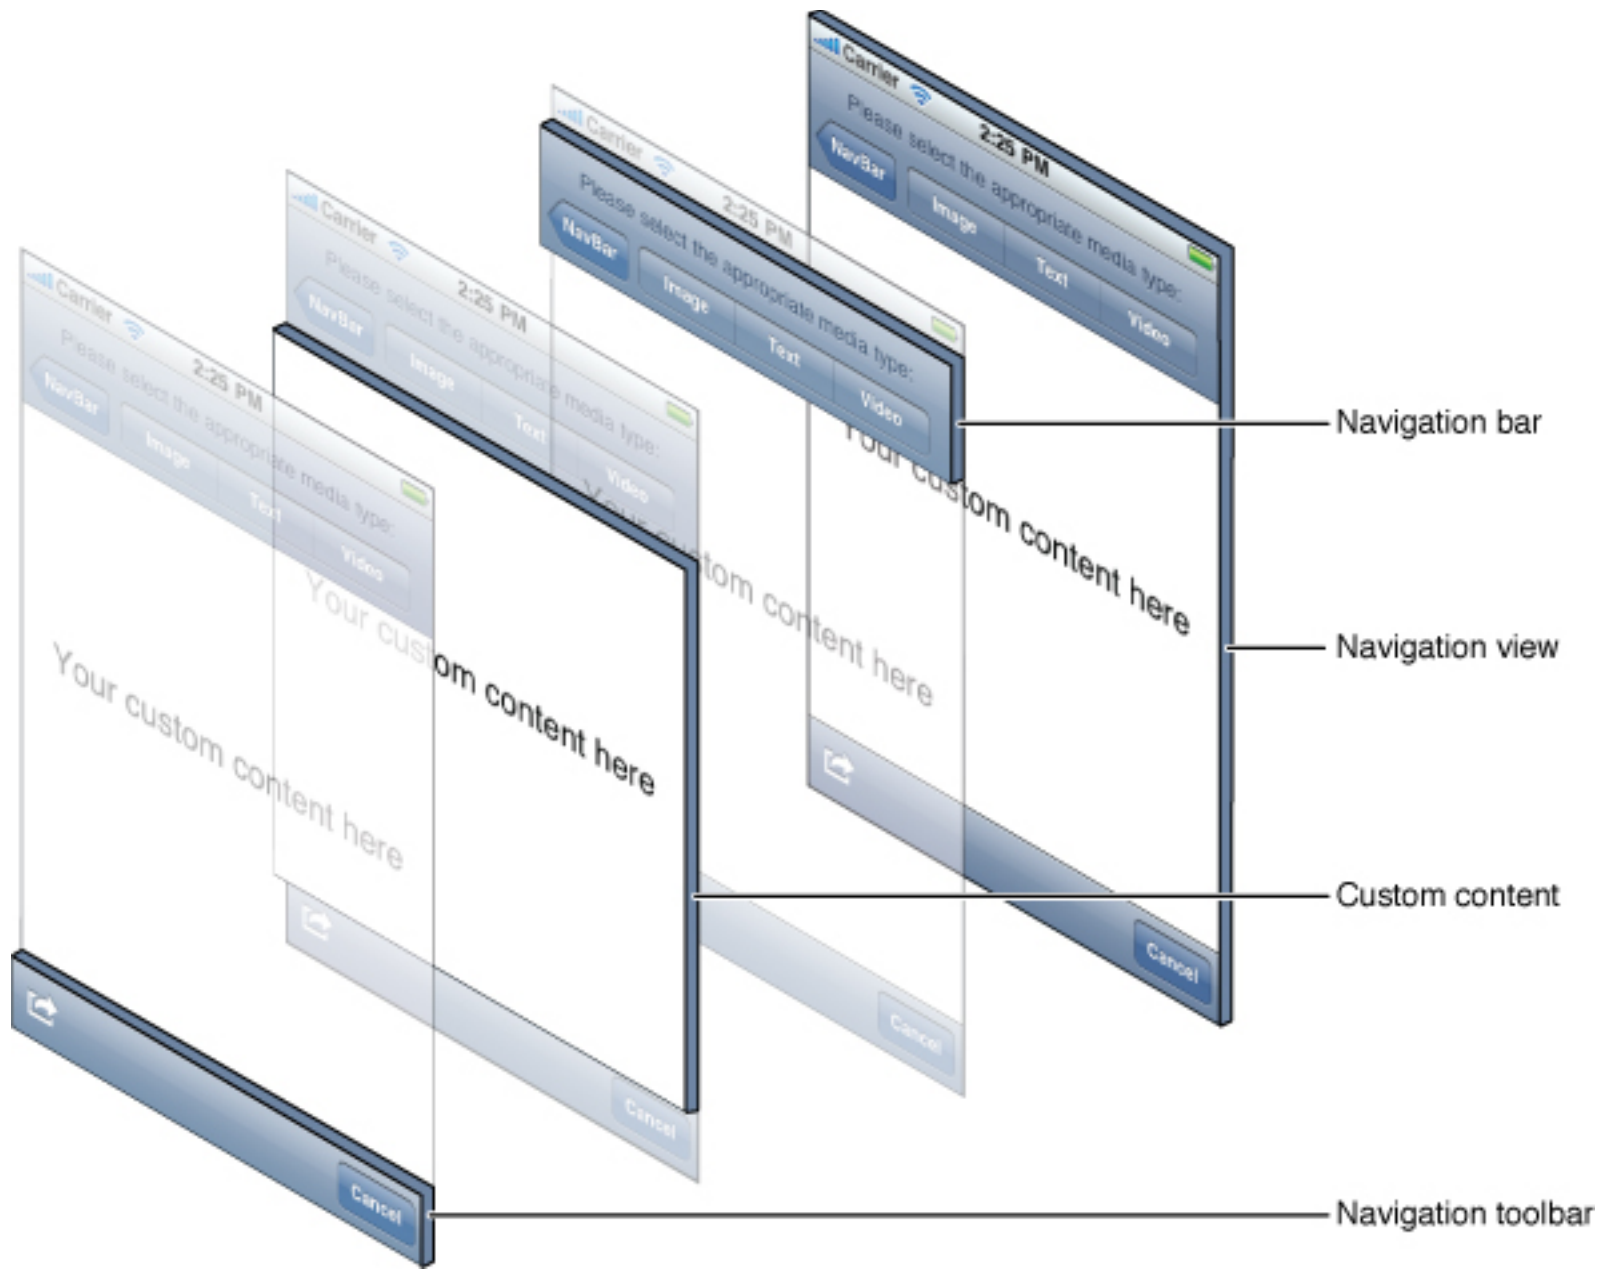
Carrier
2:25 PM
Please select the appropriate media type:
NavBar
Image
Text
Video
Your custom content here
Cancel

Carrier
2:25 PM
Please select the appropriate media type:
NavBar
Image
Text
Video
Your custom content here
Cancel

Carrier
2:25 PM
Please select the appropriate media type:
NavBar
Image
Text
Video
Your custom content here
Cancel

Carrier
2:25 PM
Please select the appropriate media type:
NavBar
Image
Text
Video
Your custom content here
Cancel

Navigation bar
Navigation view
Custom content
Navigation toolbar